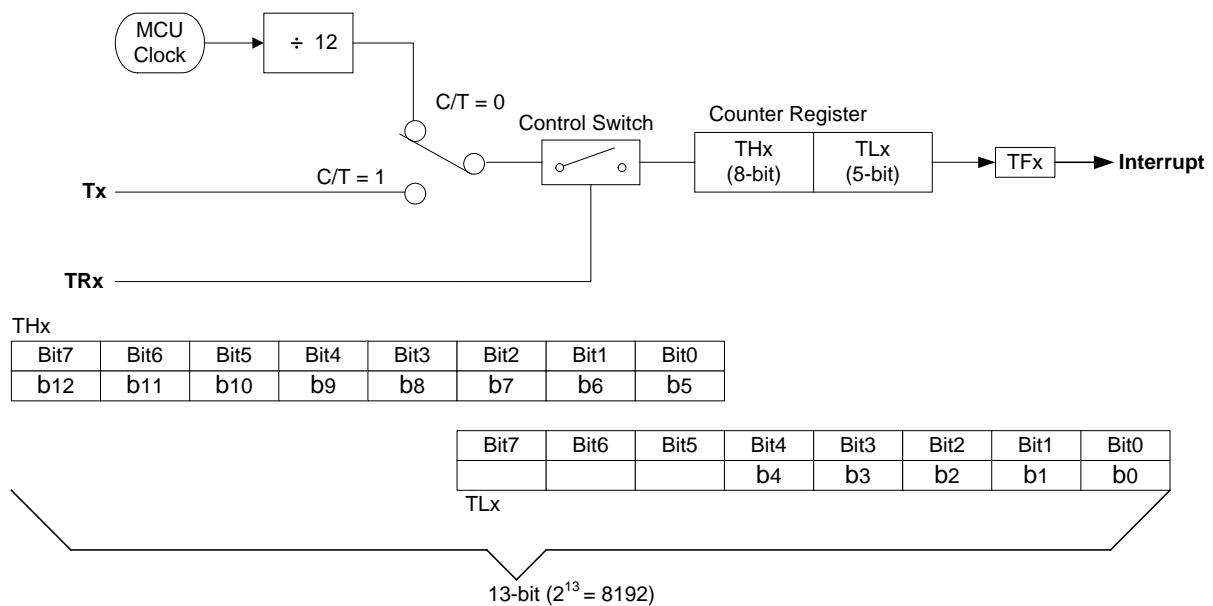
MCU Clock

÷ 12

C/T = 0

Control Switch

Counter Register

THx (8-bit)

TLx (5-bit)

TFx

Interrupt

Tx

C/T = 1

TRx

THx

| Bit7 | Bit6 | Bit5 | Bit4 | Bit3 | Bit2 | Bit1 | Bit0 |
|---|---|---|---|---|---|---|---|
| b12 | b11 | b10 | b9 | b8 | b7 | b6 | b5 |

| Bit7 | Bit6 | Bit5 | Bit4 | Bit3 | Bit2 | Bit1 | Bit0 |
|---|---|---|---|---|---|---|---|
| | | | b4 | b3 | b2 | b1 | b0 |

TLx

13-bit ($2^{13}$ = 8192)